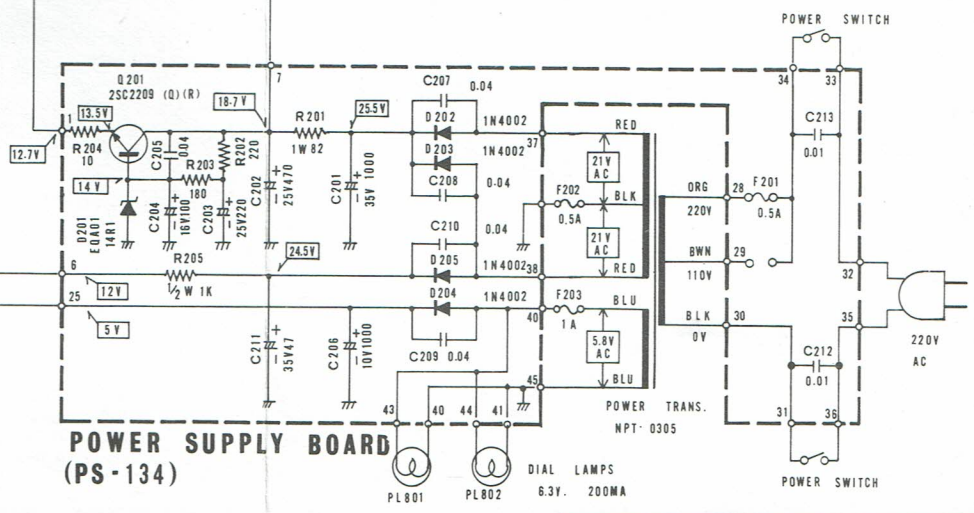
POWER SWITCH

Q201
2SC2209 (Q)(R)

7

C207 0.04

13.5V

18.7V

R201
1W 82

25.5V

D202

1N4002

37

RED

C213

34

33

1

12.7V

R204
10

C205 .004

R203

R202 220

D203

1N4002

21V
AC

0.01

14V

180

C208

0.04

F202

BLK

ORG

28

F201

D201
EQA01
14R1

C204 + 16V100

C203 + 25V220

C202 + 25V470

C201 + 35V 1000

0.5A

220V

0.5A

C210

0.04

21V
AC

BWN

29

6

R205

24.5V

D205

1N4002

38

RED

110V

32

25

12V

½W 1K

D204

1N4002

F203

BLU

BLK

30

35

5V

40

1A

5.8V
AC

0V

220V
AC

C211 + 35V47

C206 + 10V1000

C209 0.04

45

BLU

C212

0.01

POWER TRANS.
NPT-0305

43

40

44

41

31

36

POWER SUPPLY BOARD
(PS-134)

PL801

PL802

DIAL LAMPS
6.3V. 200MA

POWER SWITCH